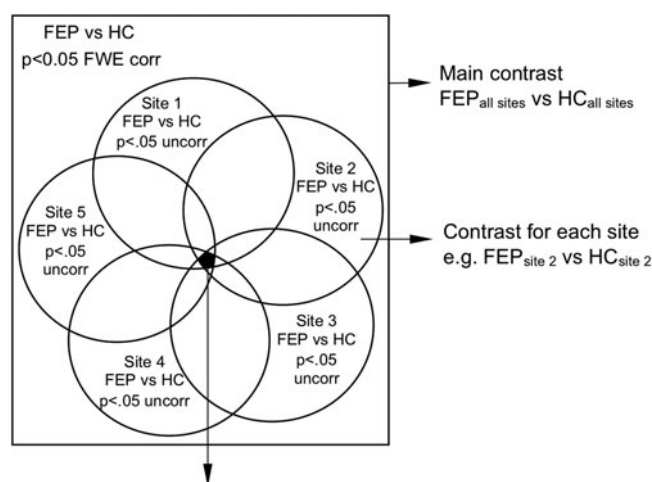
FEP vs HC
p<0.05 FWE corr

Main contrast
FEP$_{\text{all sites}}$ vs HC$_{\text{all sites}}$

Site 1
FEP vs HC
p<.05 uncorr

Site 2
FEP vs HC
p<.05
uncorr

Site 5
FEP vs HC
p<.05
uncorr

Contrast for each site
e.g. FEP$_{\text{site 2}}$ vs HC$_{\text{site 2}}$

Site 3
FEP vs HC
p<.05
uncorr

Site 4
FEP vs HC
p<.05 uncorr